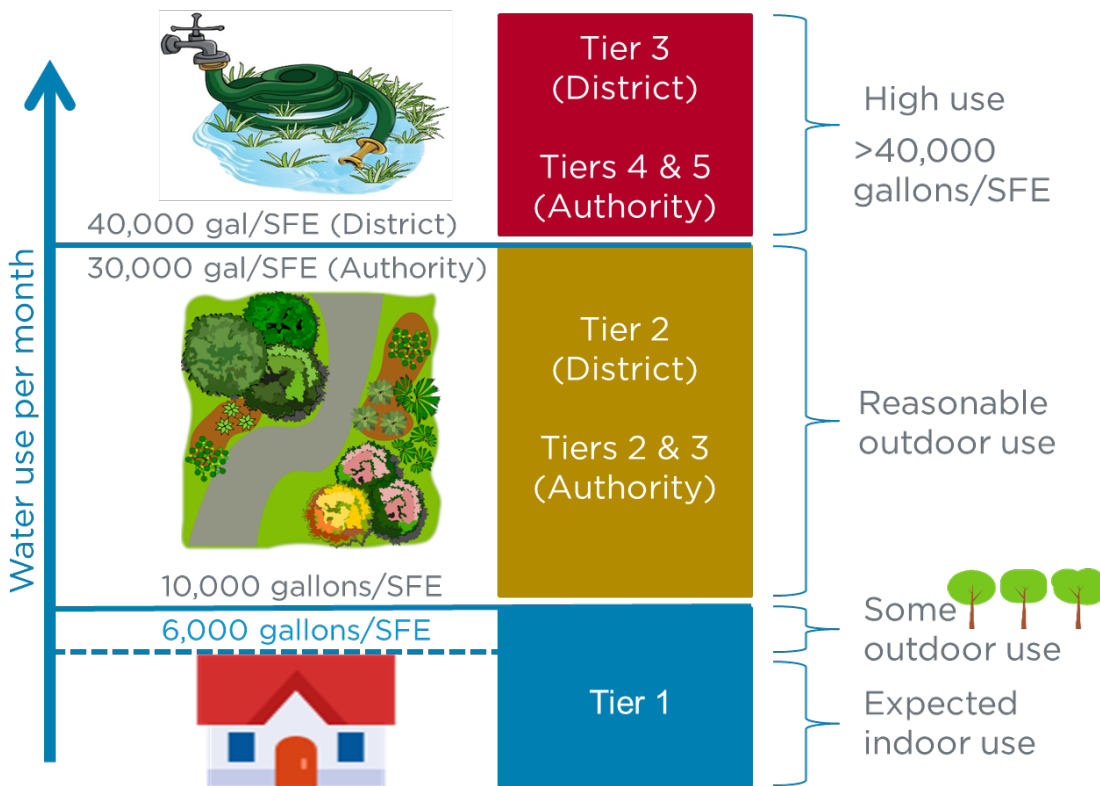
Water use per month

Tier 3 (District)

Tiers 4 & 5 (Authority)

High use >40,000 gallons/SFE

40,000 gal/SFE (District)

30,000 gal/SFE (Authority)

Tier 2 (District)

Tiers 2 & 3 (Authority)

Reasonable outdoor use

10,000 gallons/SFE

Some outdoor use

6,000 gallons/SFE

Tier 1

Expected indoor use